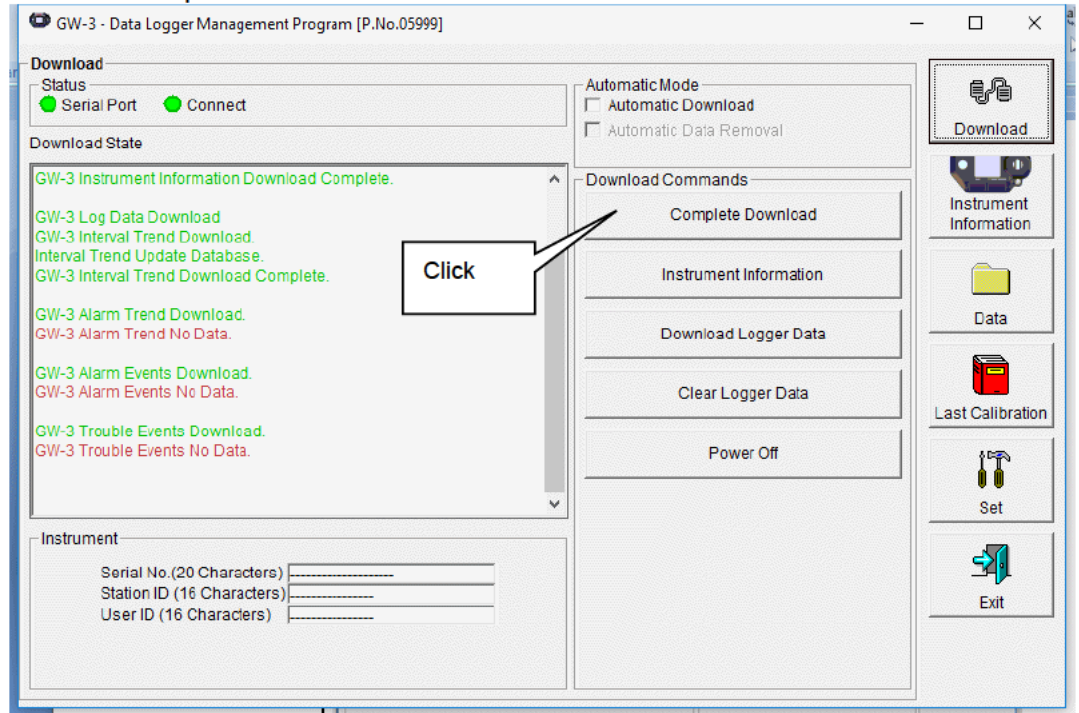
GW-3 - Data Logger Management Program [P.No.05999]

Download

Status

Serial Port

Connect

Download State

GW-3 Instrument Information Download Complete.

GW-3 Log Data Download
GW-3 Interval Trend Download.
Interval Trend Update Database.
GW-3 Interval Trend Download Complete.

GW-3 Alarm Trend Download.
GW-3 Alarm Trend No Data.

GW-3 Alarm Events Download.
GW-3 Alarm Events No Data.

GW-3 Trouble Events Download.
GW-3 Trouble Events No Data.

Click

Automatic Mode

Automatic Download

Automatic Data Removal

Download Commands

Complete Download

Instrument Information

Download Logger Data

Clear Logger Data

Power Off

Instrument

Serial No.(20 Characters) --------------------
Station ID (16 Characters) ----------------
User ID (16 Characters) ----------------

Download

Instrument Information

Data

Last Calibration

Set

Exit